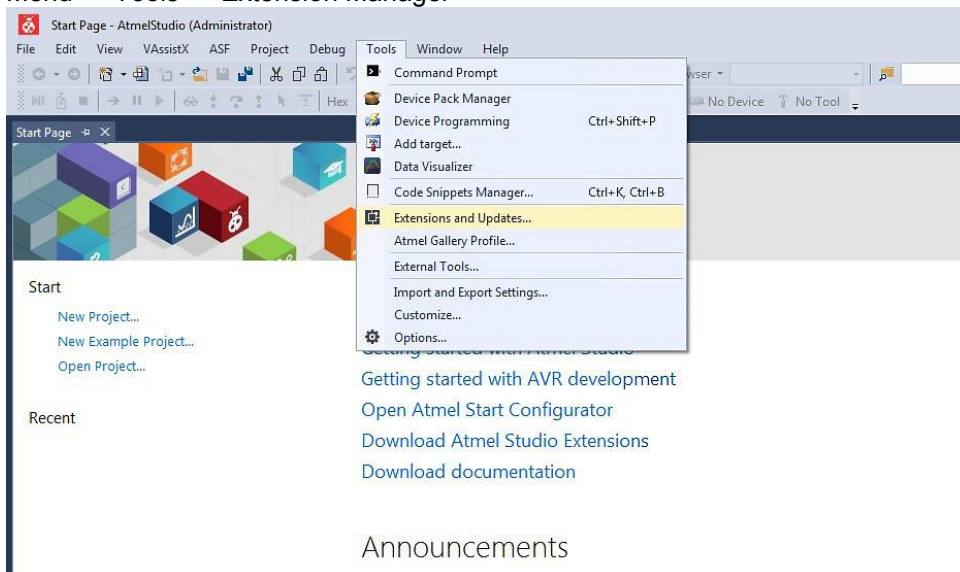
Menu → Tools → Extension Manager

Start Page - AtmelStudio (Administrator)

File Edit View VAssistX ASF Project Debug Tools Window Help

wser

Hex

No Device No Tool

Start Page

Command Prompt
Device Pack Manager
Device Programming Ctrl+Shift+P
Add target...
Data Visualizer
Code Snippets Manager... Ctrl+K, Ctrl+B
Extensions and Updates...
Atmel Gallery Profile...
External Tools...
Import and Export Settings...
Customize...
Options...

Start

New Project...
New Example Project...
Open Project...

Recent

Getting started with Atmel Studio
Getting started with AVR development
Open Atmel Start Configurator
Download Atmel Studio Extensions
Download documentation

Announcements